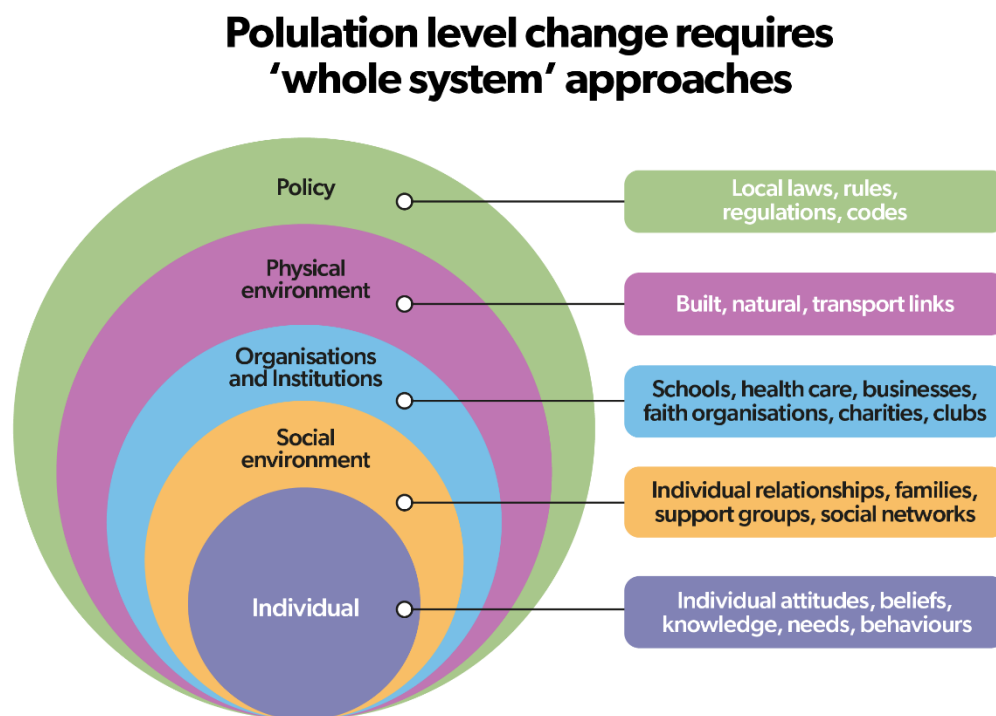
Polulation level change requires 'whole system' approaches

Policy

Local laws, rules, regulations, codes

Physical environment

Built, natural, transport links

Organisations and Institutions

Schools, health care, businesses, faith organisations, charities, clubs

Social environment

Individual relationships, families, support groups, social networks

Individual

Individual attitudes, beliefs, knowledge, needs, behaviours